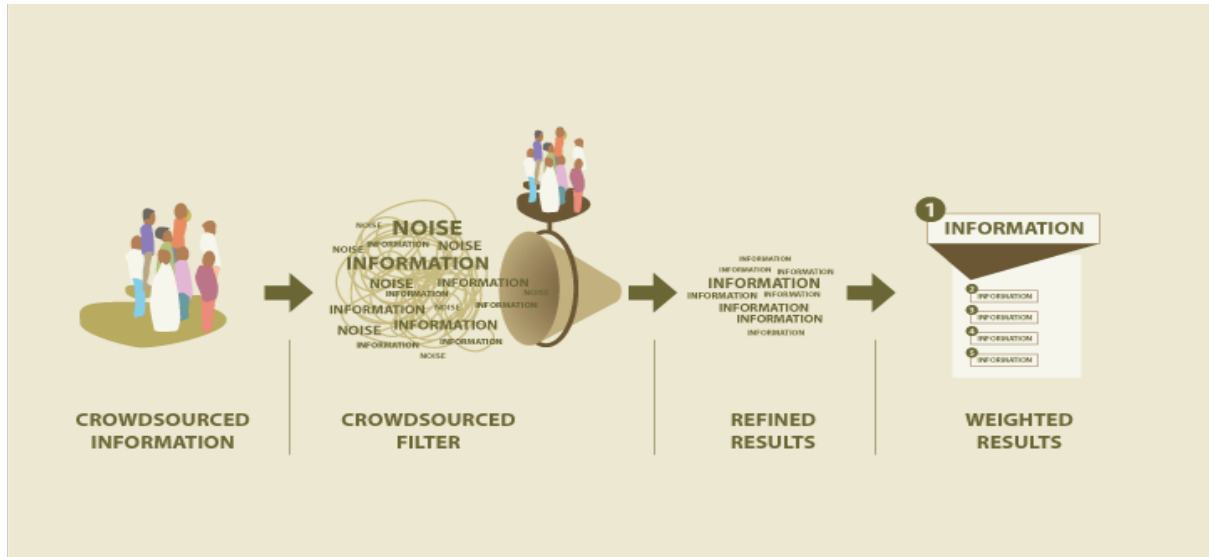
NOISE
NOISE
NOISE INFORMATION NOISE
INFORMATION
NOISE INFORMATION
INFORMATION NOISE
INFORMATION NOISE INFORMATION
NOISE INFORMATION
INFORMATION INFORMATION
NOISE

CROWDSOURCED INFORMATION

CROWDSOURCED FILTER

INFORMATION
INFORMATION INFORMATION
INFORMATION
INFORMATION INFORMATION
INFORMATION
INFORMATION
INFORMATION

REFINED RESULTS

1 INFORMATION
2 INFORMATION
3 INFORMATION
4 INFORMATION
5 INFORMATION

WEIGHTED RESULTS